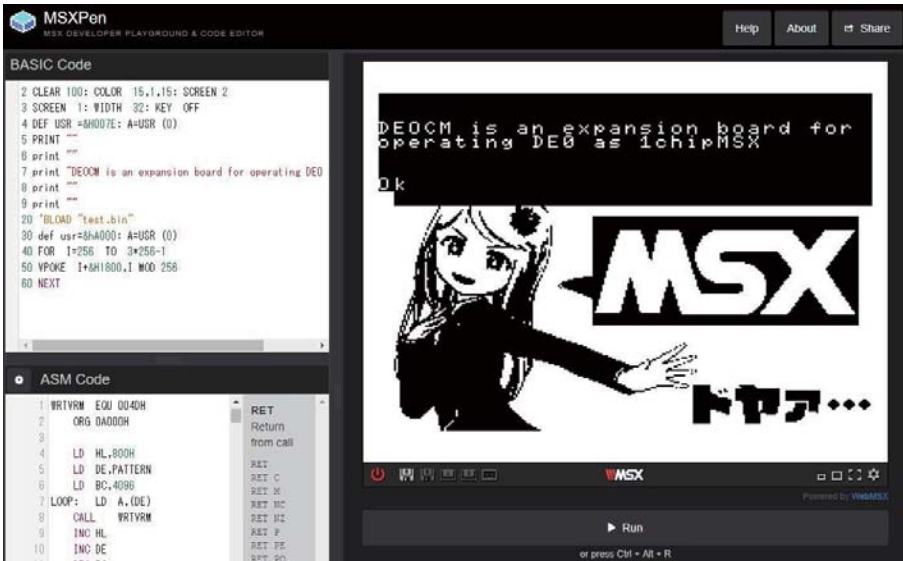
MSXPen
MSX DEVELOPER PLAYGROUND & CODE EDITOR

Help About Share

BASIC Code

2 CLEAR 100: COLOR 15,1,15: SCREEN 2
3 SCREEN 1: WIDTH 32: KEY OFF
4 DEF USR =&H007E: A=USR (0)
5 PRINT ""
6 print ""
7 print "DEOCM is an expansion board for operating DE0
8 print ""
9 print ""
20 'BLOAD "test.bin"
30 def usr=&hA000: A=USR (0)
40 FOR I=256 TO 3*256-1
50 VPOKE I+&H1800,I MOD 256
60 NEXT

ASM Code

1 WRTVRM EQU 004DH
2 ORG 0A000H
3
4 LD HL,800H
5 LD DE,PATTERN
6 LD BC,4096
7 LOOP: LD A,(DE)
8 CALL WRTVRM
9 INC HL
10 INC DE

RET
Return from call

RET
RET C
RET M
RET NC
RET NZ
RET P
RET PE
RET PO

DEOCM is an expansion board for operating DE0 as 1chipMSX

Ok

MSX

ドヤァ・・・

MSX

Powered by WebMSX

Run

or press Ctrl + Alt + R